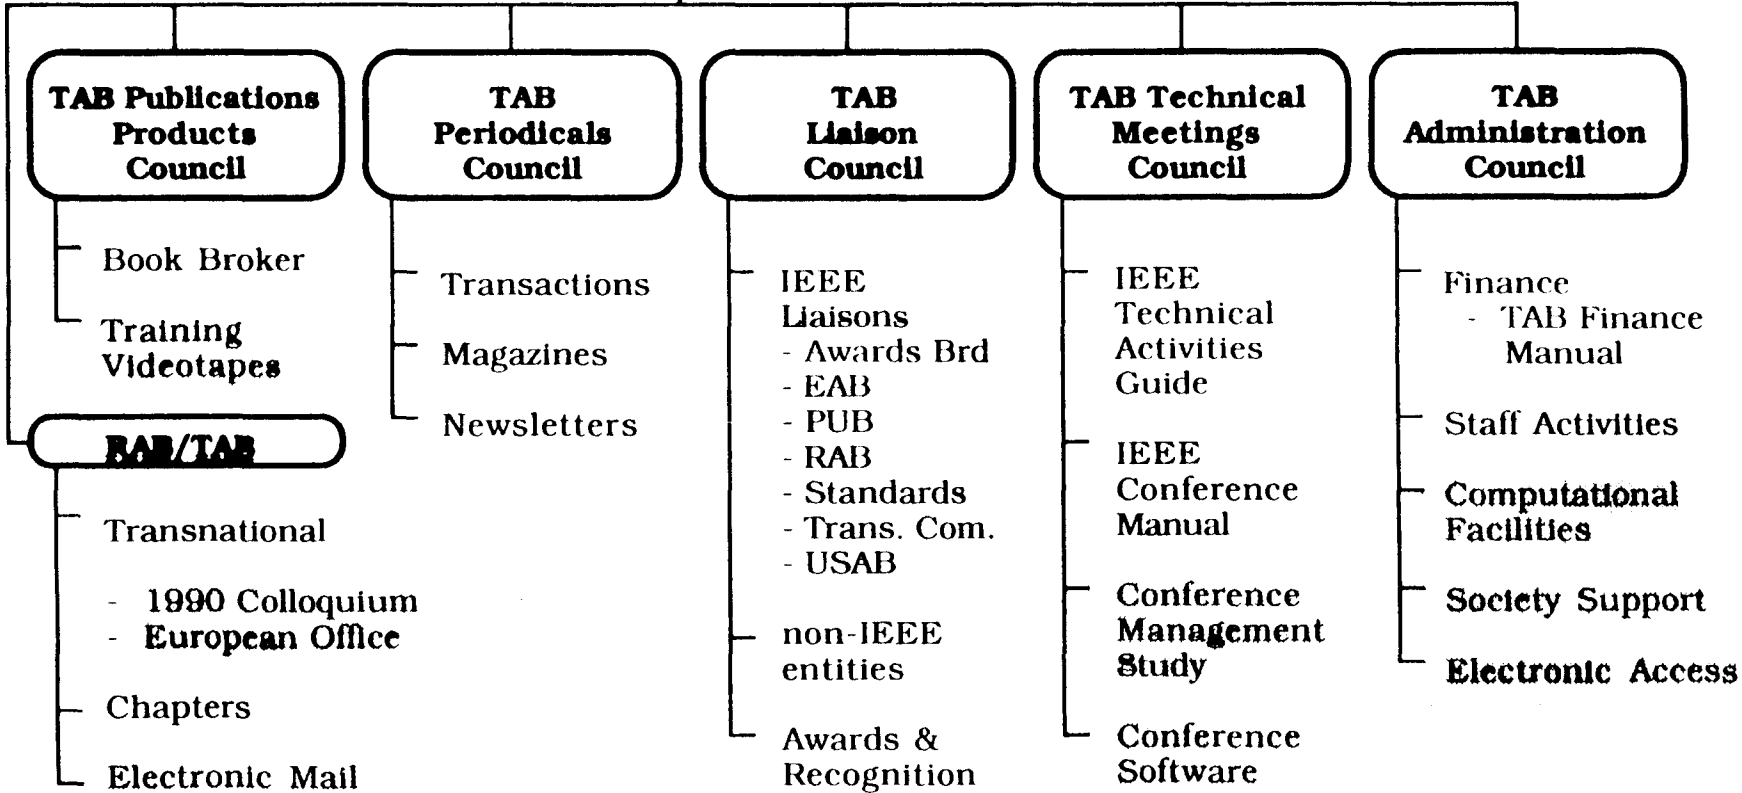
TAB Publications Products Council

Book Broker

Training Videotapes

RAB/TAB

Transnational

- 1990 Colloquium
- European Office

Chapters

Electronic Mail

TAB Periodicals Council

Transactions

Magazines

Newsletters

TAB Liaison Council

IEEE Liaisons
- Awards Brd
- EAB
- PUB
- RAB
- Standards
- Trans. Com.
- USAB

non-IEEE entities

Awards & Recognition

TAB Technical Meetings Council

IEEE Technical Activities Guide

IEEE Conference Manual

Conference Management Study

Conference Software

TAB Administration Council

Finance
- TAB Finance Manual

Staff Activities

Computational Facilities

Society Support

Electronic Access